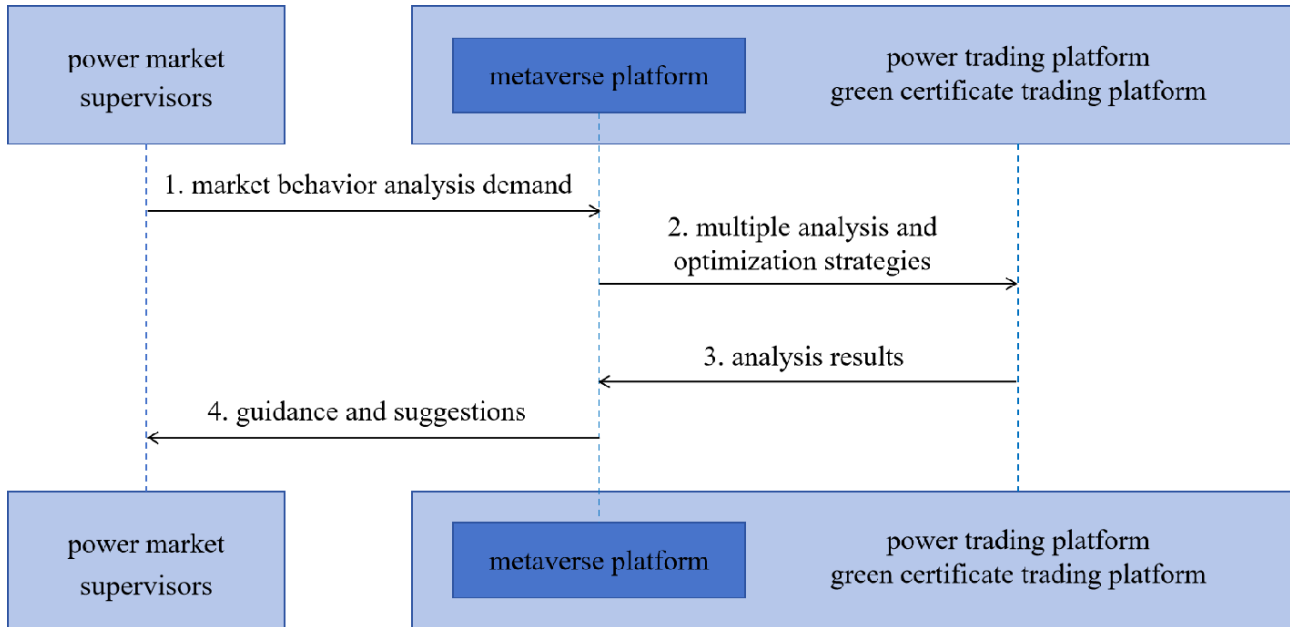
power market supervisors

metaverse platform

power trading platform
green certificate trading platform

1. market behavior analysis demand

2. multiple analysis and optimization strategies

3. analysis results

4. guidance and suggestions

power market supervisors

metaverse platform

power trading platform
green certificate trading platform